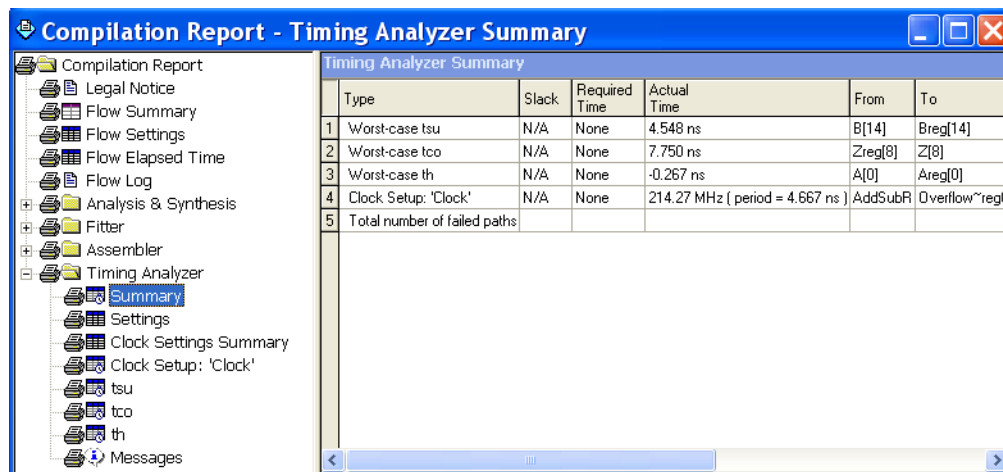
Compilation Report - Timing Analyzer Summary

Compilation Report
Legal Notice
Flow Summary
Flow Settings
Flow Elapsed Time
Flow Log
Analysis & Synthesis
Fitter
Assembler
Timing Analyzer
Summary
Settings
Clock Settings Summary
Clock Setup: 'Clock'
tsu
tco
th
Messages

Timing Analyzer Summary

| | Type | Slack | Required Time | Actual Time | From | To |
|---|---|---|---|---|---|---|
| 1 | Worst-case tsu | N/A | None | 4.548 ns | B[14] | Breg[14] |
| 2 | Worst-case tco | N/A | None | 7.750 ns | Zreg[8] | Z[8] |
| 3 | Worst-case th | N/A | None | -0.267 ns | A[0] | Areg[0] |
| 4 | Clock Setup: 'Clock' | N/A | None | 214.27 MHz ( period = 4.667 ns ) | AddSubR | Overflow~reg |
| 5 | Total number of failed paths | | | | | |